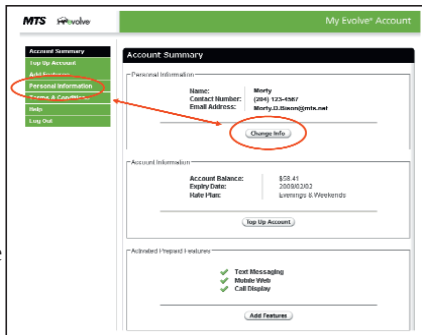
MTS Evolve

My Evolve® Account

Account Summary
Top Up Account
Add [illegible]
Personal Information
Terms & Conditions
Help
Log Out

Account Summary

Personal Information

Name: Morty
Contact Number: (204) 123-4567
Email Address: Morty.D.Simon@mts.net

Change Info

Account Information

Account Balance: $58.41
Expiry Date: 2008/02/03
Rate Plan: Evenings & Weekends

Top Up Account

Activated Prepaid Features

Text Messaging
Mobile Web
Call Display

Add Features